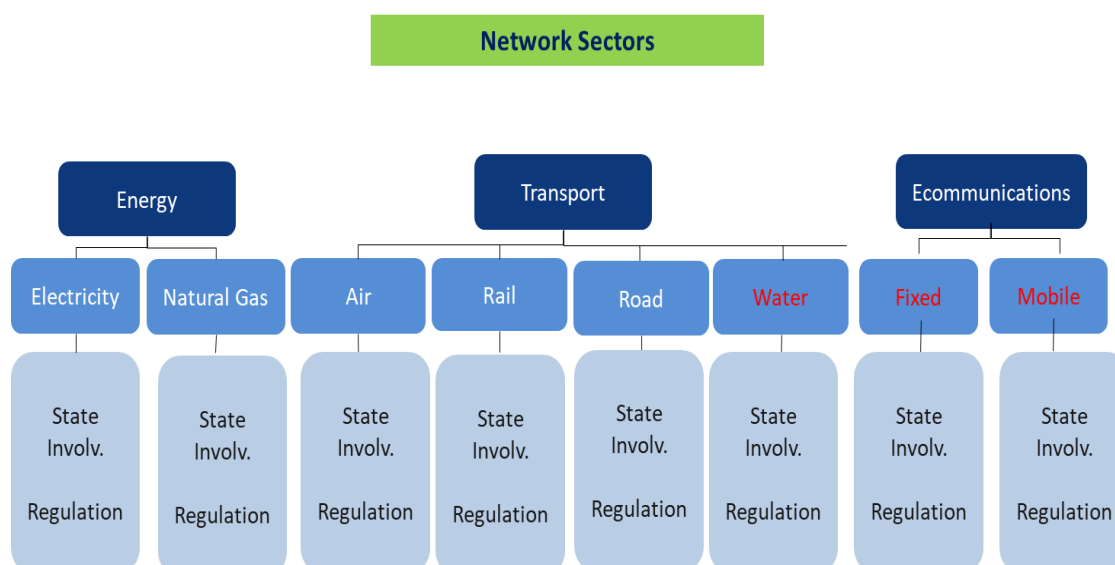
Network Sectors

Energy

Electricity

State Involv.

Regulation

Natural Gas

State Involv.

Regulation

Transport

Air

State Involv.

Regulation

Rail

State Involv.

Regulation

Road

State Involv.

Regulation

Water

State Involv.

Regulation

Ecommunications

Fixed

State Involv.

Regulation

Mobile

State Involv.

Regulation